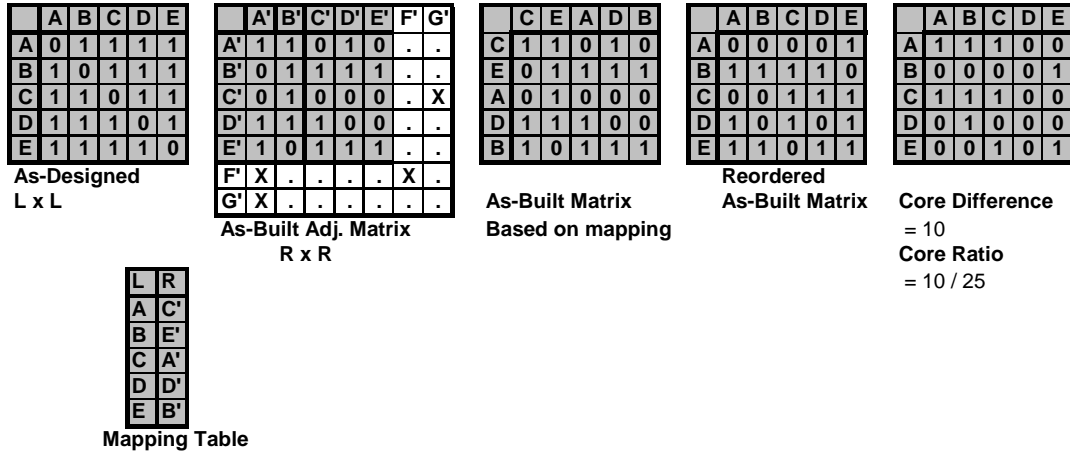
|   | A | B | C | D | E |
|---|---|---|---|---|---|
| A | 0 | 1 | 1 | 1 | 1 |
| B | 1 | 0 | 1 | 1 | 1 |
| C | 1 | 1 | 0 | 1 | 1 |
| D | 1 | 1 | 1 | 0 | 1 |
| E | 1 | 1 | 1 | 1 | 0 |

As-Designed
L x L

|   | A' | B' | C' | D' | E' | F' | G' |
|---|---|---|---|---|---|---|---|
| A' | 1 | 1 | 0 | 1 | 0 | . | . |
| B' | 0 | 1 | 1 | 1 | 1 | . | . |
| C' | 0 | 1 | 0 | 0 | 0 | . | X |
| D' | 1 | 1 | 1 | 0 | 0 | . | . |
| E' | 1 | 0 | 1 | 1 | 1 | . | . |
| F' | X | . | . | . | . | X | . |
| G' | X | . | . | . | . | . | . |

As-Built Adj. Matrix
R x R

|   | C | E | A | D | B |
|---|---|---|---|---|---|
| C | 1 | 1 | 0 | 1 | 0 |
| E | 0 | 1 | 1 | 1 | 1 |
| A | 0 | 1 | 0 | 0 | 0 |
| D | 1 | 1 | 1 | 0 | 0 |
| B | 1 | 0 | 1 | 1 | 1 |

As-Built Matrix
Based on mapping

|   | A | B | C | D | E |
|---|---|---|---|---|---|
| A | 0 | 0 | 0 | 0 | 1 |
| B | 1 | 1 | 1 | 1 | 0 |
| C | 0 | 0 | 1 | 1 | 1 |
| D | 1 | 0 | 1 | 0 | 1 |
| E | 1 | 1 | 0 | 1 | 1 |

Reordered
As-Built Matrix

|   | A | B | C | D | E |
|---|---|---|---|---|---|
| A | 1 | 1 | 1 | 0 | 0 |
| B | 0 | 0 | 0 | 0 | 1 |
| C | 1 | 1 | 1 | 0 | 0 |
| D | 0 | 1 | 0 | 0 | 0 |
| E | 0 | 0 | 1 | 0 | 1 |

Core Difference
= 10
Core Ratio
= 10 / 25

| L | R |
|---|---|
| A | C' |
| B | E' |
| C | A' |
| D | D' |
| E | B' |

Mapping Table